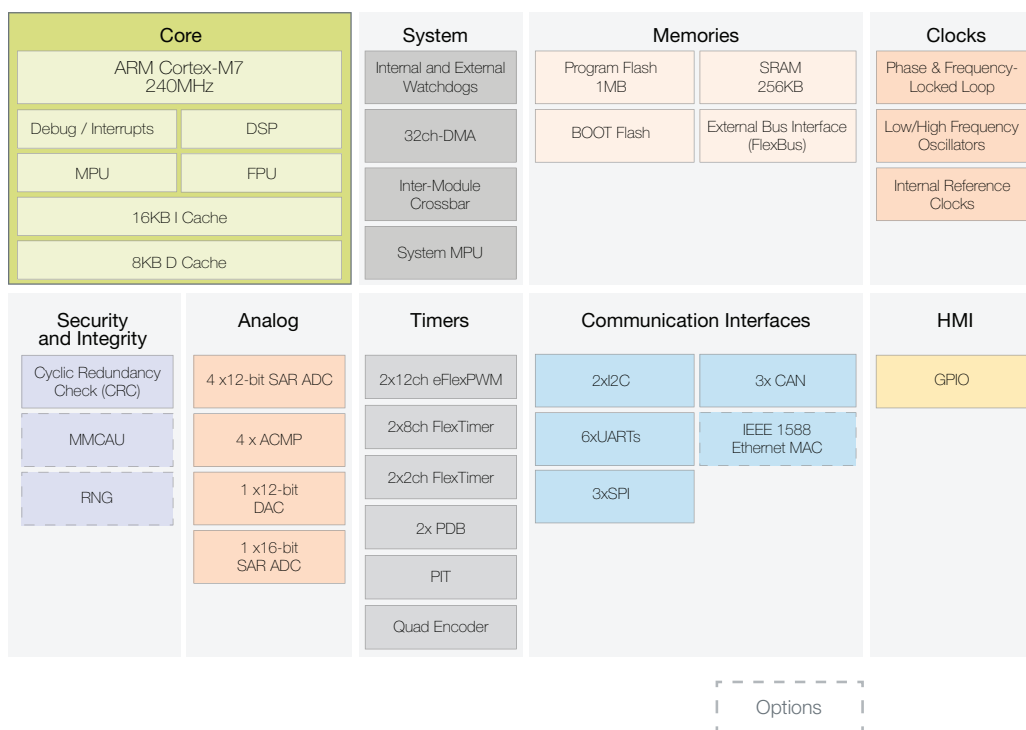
Core

ARM Cortex-M7
240MHz

Debug / Interrupts

DSP

MPU

FPU

16KB I Cache

8KB D Cache

System

Internal and External Watchdogs

32ch-DMA

Inter-Module Crossbar

System MPU

Memories

Program Flash
1MB

SRAM
256KB

BOOT Flash

External Bus Interface (FlexBus)

Clocks

Phase & Frequency-Locked Loop

Low/High Frequency Oscillators

Internal Reference Clocks

Security and Integrity

Cyclic Redundancy Check (CRC)

MMCAU

RNG

Analog

4 x12-bit SAR ADC

4 x ACMP

1 x12-bit DAC

1 x16-bit SAR ADC

Timers

2x12ch eFlexPWM

2x8ch FlexTimer

2x2ch FlexTimer

2x PDB

PIT

Quad Encoder

Communication Interfaces

2xI2C

3x CAN

6xUARTs

IEEE 1588 Ethernet MAC

3xSPI

HMI

GPIO

Options